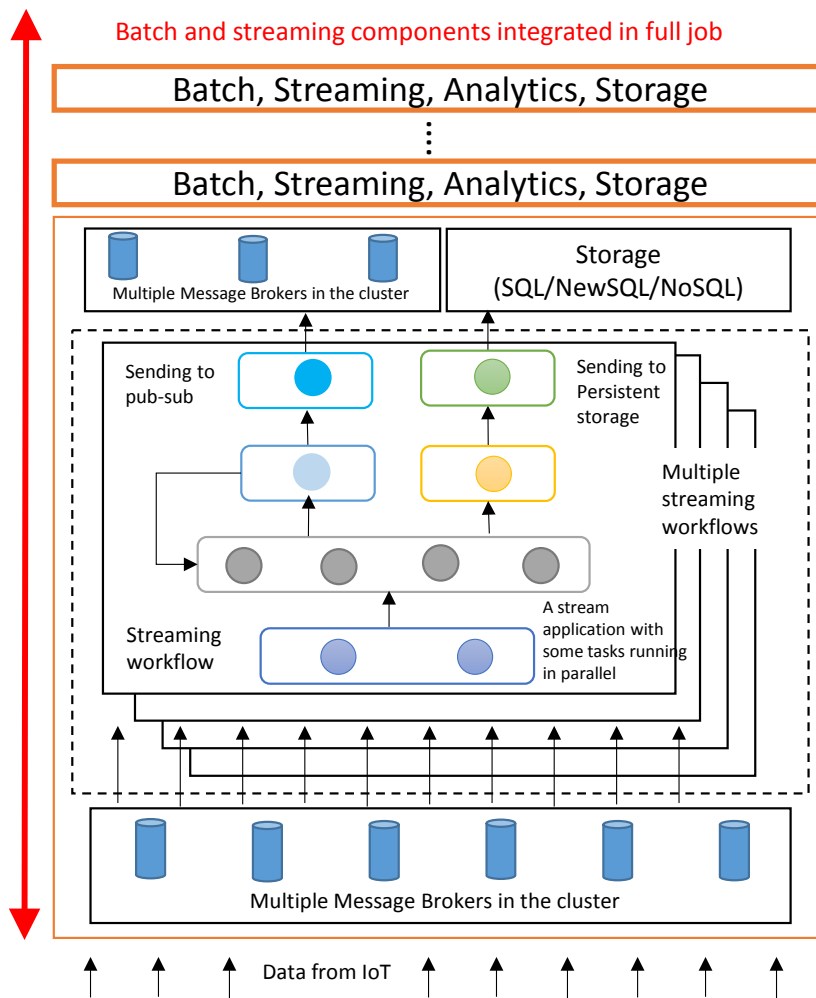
Batch and streaming components integrated in full job

Batch, Streaming, Analytics, Storage

⋮

Batch, Streaming, Analytics, Storage

Multiple Message Brokers in the cluster

Storage
(SQL/NewSQL/NoSQL)

Sending to pub-sub

Sending to Persistent storage

Multiple streaming workflows

A stream application with some tasks running in parallel

Streaming workflow

Multiple Message Brokers in the cluster

Data from IoT